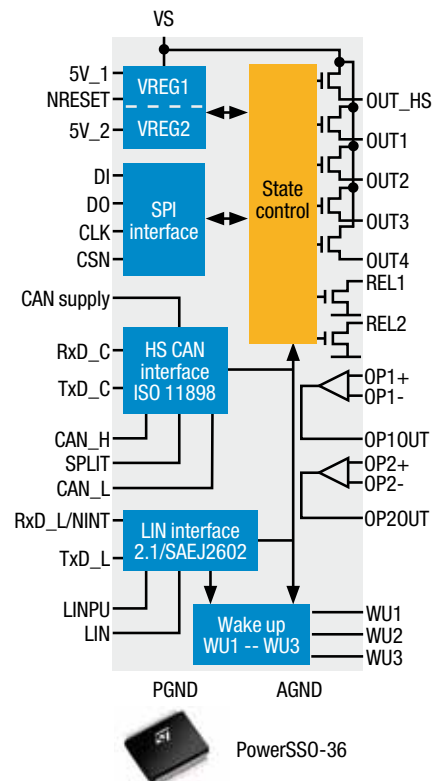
VS

5V_1
NRESET
5V_2

VREG1
VREG2

DI
DO
CLK
CSN

SPI interface

State control

OUT_HS
OUT1
OUT2
OUT3
OUT4
REL1
REL2

CAN supply
RxD_C
TxD_C

HS CAN interface ISO 11898

CAN_H
SPLIT
CAN_L

OP1+
OP1-
OP1OUT
OP2+
OP2-
OP2OUT

RxD_L/NINT
TxD_L

LIN interface 2.1/SAEJ2602

LINPU
LIN

Wake up WU1 -- WU3

WU1
WU2
WU3

PGND
AGND

PowerSSO-36